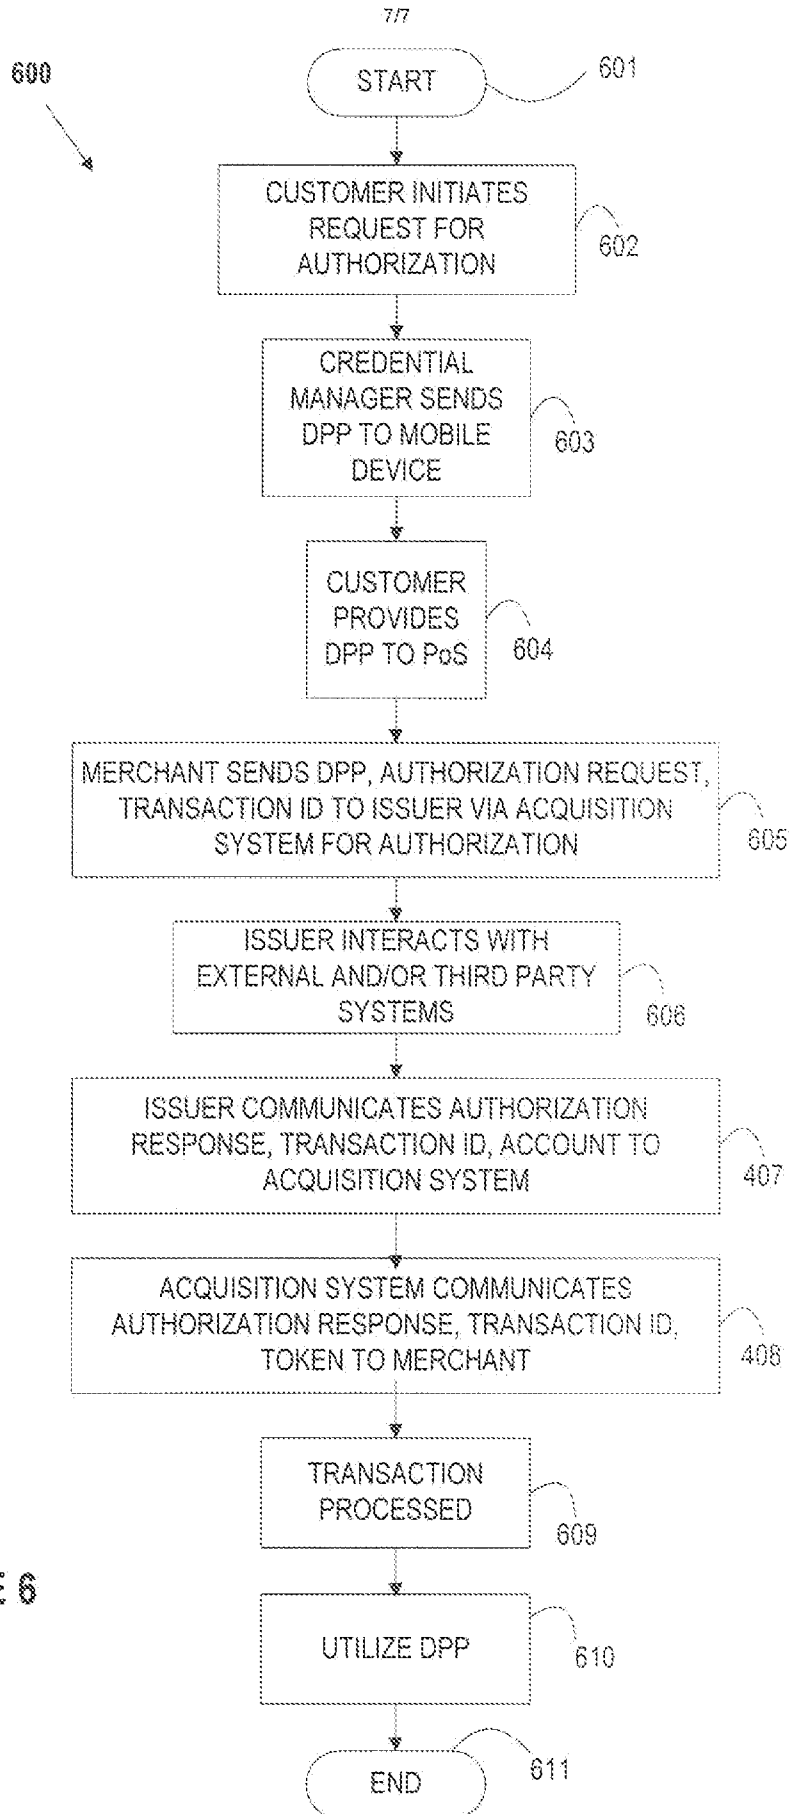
7/7

600

START

601

CUSTOMER INITIATES REQUEST FOR AUTHORIZATION

602

CREDENTIAL MANAGER SENDS DPP TO MOBILE DEVICE

603

CUSTOMER PROVIDES DPP TO PoS

604

MERCHANT SENDS DPP, AUTHORIZATION REQUEST, TRANSACTION ID TO ISSUER VIA ACQUISITION SYSTEM FOR AUTHORIZATION

605

ISSUER INTERACTS WITH EXTERNAL AND/OR THIRD PARTY SYSTEMS

606

ISSUER COMMUNICATES AUTHORIZATION RESPONSE, TRANSACTION ID, ACCOUNT TO ACQUISITION SYSTEM

407

ACQUISITION SYSTEM COMMUNICATES AUTHORIZATION RESPONSE, TRANSACTION ID, TOKEN TO MERCHANT

408

TRANSACTION PROCESSED

609

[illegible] 6

UTILIZE DPP

610

END

611